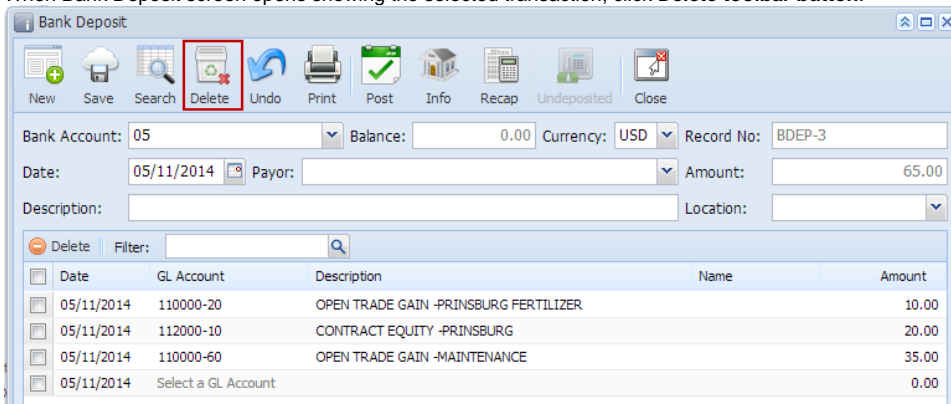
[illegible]

Bank Deposit

New Save Search Delete Undo Print Post Info Recap Undeposited Close

Bank Account: 05 Balance: 0.00 Currency: USD Record No: BDEP-3

Date: 05/11/2014 Payor: Amount: 65.00

Description: Location:

Delete Filter:

| | Date | GL Account | Description | Name | Amount |
|---|---|---|---|---|---|
| | 05/11/2014 | 110000-20 | OPEN TRADE GAIN -PRINSBURG FERTILIZER | | 10.00 |
| | 05/11/2014 | 112000-10 | CONTRACT EQUITY -PRINSBURG | | 20.00 |
| | 05/11/2014 | 110000-60 | OPEN TRADE GAIN -MAINTENANCE | | 35.00 |
| | 05/11/2014 | Select a GL Account | | | 0.00 |